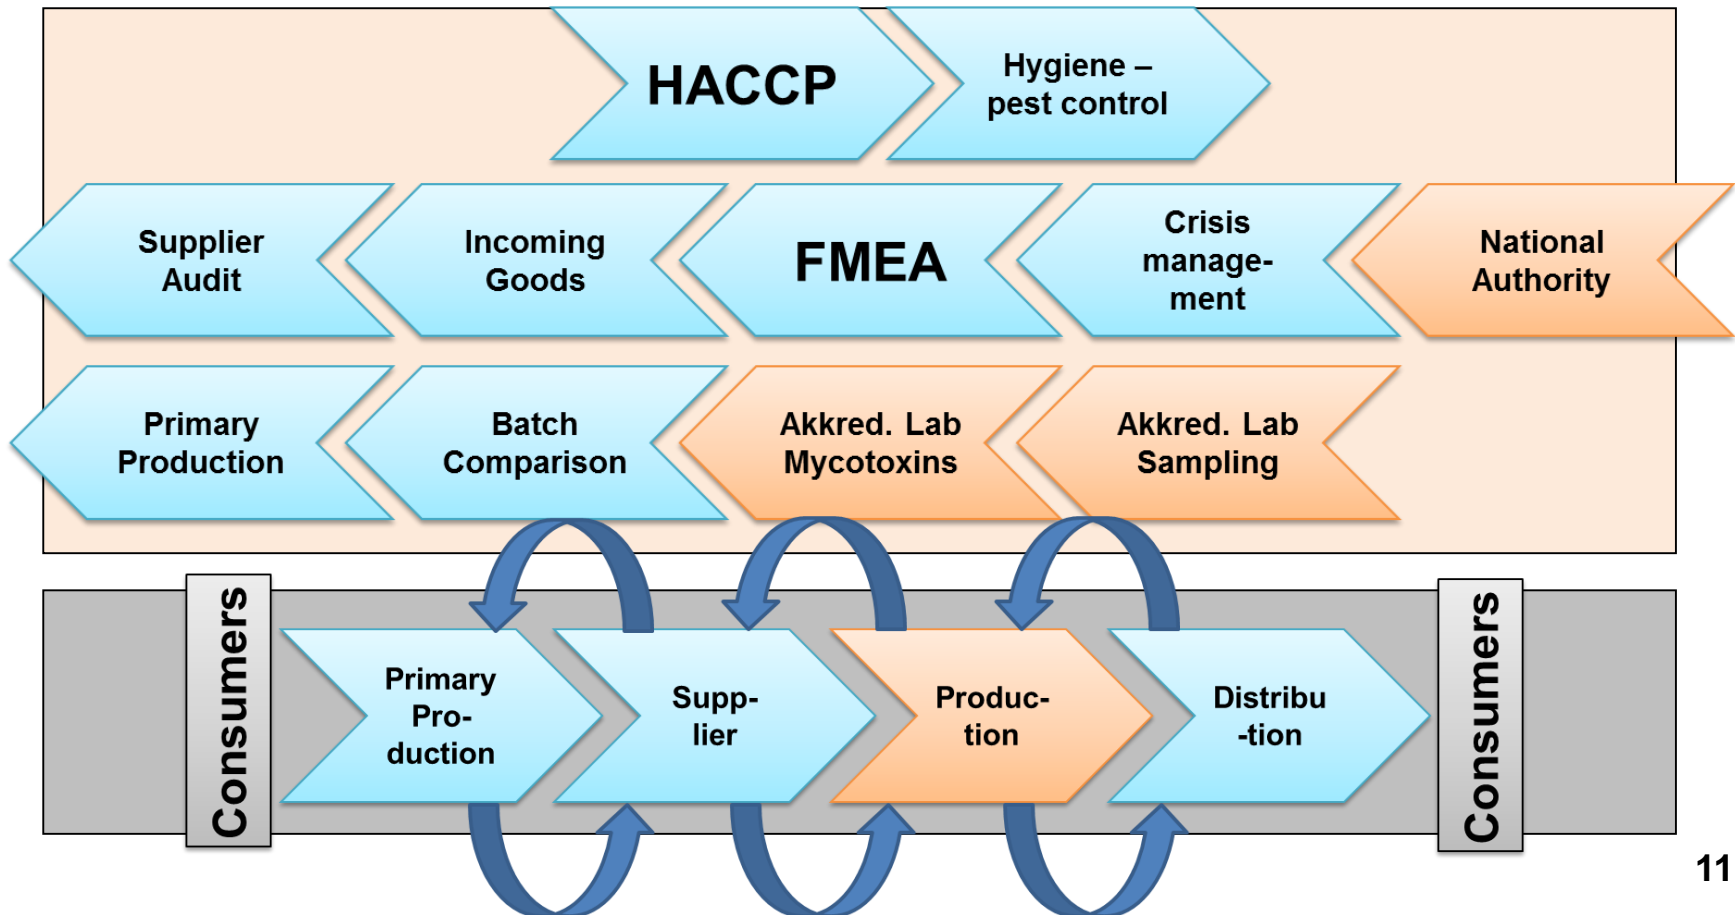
HACCP

Hygiene – pest control

Supplier Audit

Incoming Goods

FMEA

Crisis management

National Authority

Primary Production

Batch Comparison

Akkred. Lab Mycotoxins

Akkred. Lab Sampling

Consumers

Primary Production

Supplier

Production

Distribu-tion

Consumers

11